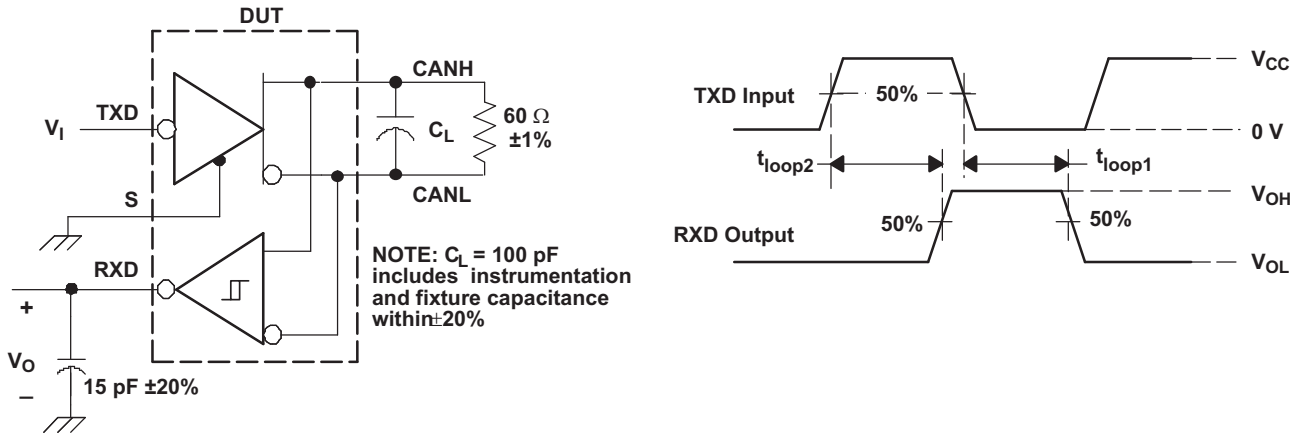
DUT

TXD

$V_I$

S

CANH

CANL

$C_L$

60 Ω ±1%

RXD

+

$V_O$

–

15 pF ±20%

NOTE: $C_L$ = 100 pF includes instrumentation and fixture capacitance within±20%

TXD Input

50%

$V_{CC}$

0 V

$t_{loop2}$

$t_{loop1}$

$V_{OH}$

50%

50%

RXD Output

$V_{OL}$